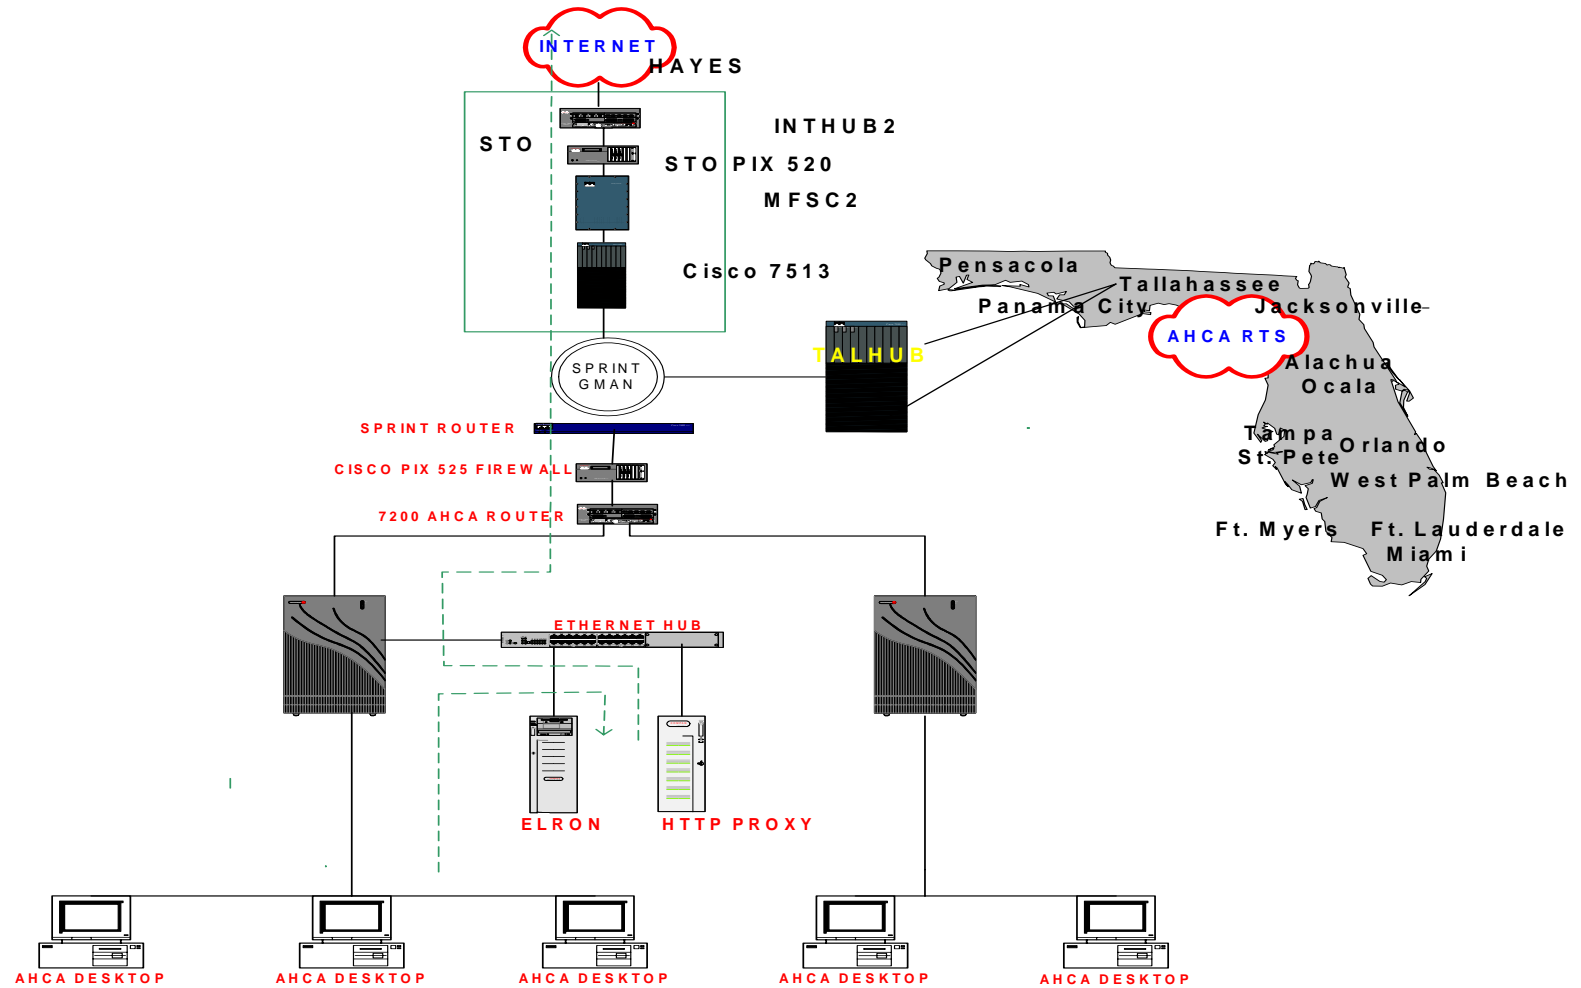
INTERNET
HAYES
STO
INTHUB2
STO PIX 520
MFSC2
Cisco 7513
SPRINT GMAN
TALHUB
Pensacola
Tallahassee
Panama City
Jacksonville
AHCA RTS
Alachua
Ocala
Tampa
St. Pete
Orlando
West Palm Beach
Ft. Myers
Ft. Lauderdale
Miami
SPRINT ROUTER
CISCO PIX 525 FIREWALL
7200 AHCA ROUTER
ETHERNET HUB
ELRON
HTTP PROXY
AHCA DESKTOP
AHCA DESKTOP
AHCA DESKTOP
AHCA DESKTOP
AHCA DESKTOP